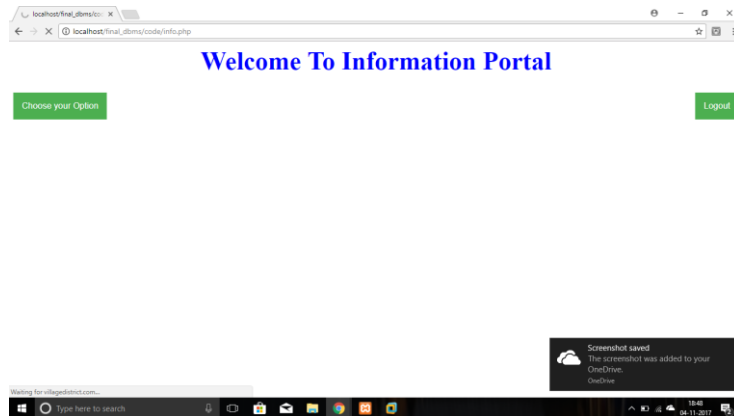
localhost/final_dbms/co ×

localhost/final_dbms/code/info.php

Welcome To Information Portal

Choose your Option

Logout

Screenshot saved
The screenshot was added to your OneDrive.
OneDrive

Waiting for villagedistrict.com...

Type here to search

18:48
04-11-2017